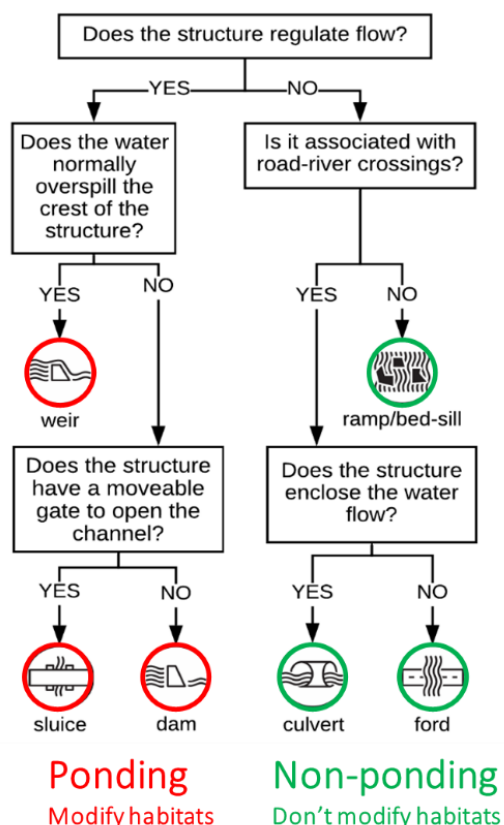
Does the structure regulate flow?

YES

NO

Does the water normally overspill the crest of the structure?

Is it associated with road-river crossings?

YES

NO

YES

NO

weir

ramp/bed-sill

Does the structure have a moveable gate to open the channel?

Does the structure enclose the water flow?

YES

NO

YES

NO

sluice

dam

culvert

ford

Ponding

Modify habitats

Non-ponding

Don't modify habitats